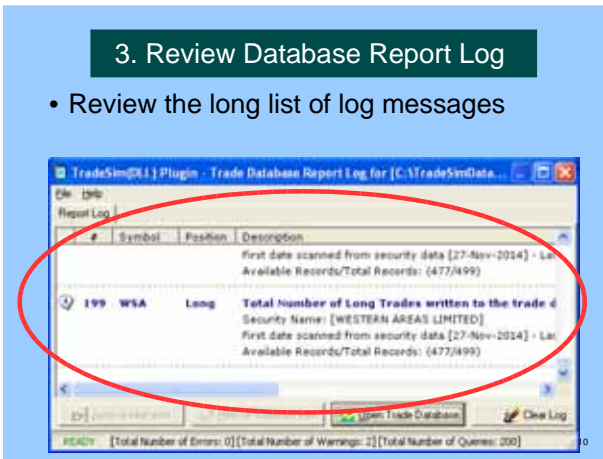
3. Review Database Report Log

• Review the long list of log messages

TradeSim(DLL) Plugin - Trade Database Report Log for [C:\TradeSimData...

File Help

Report Log

| # | Symbol | Position | Description |
|---|---|---|---|
| | | | First date scanned from security data [27-Nov-2014] - La |
| | | | Available Records/Total Records: (477/499) |
| 199 | WSA | Long | Total Number of Long Trades written to the trade d |
| | | | Security Name: [WESTERN AREAS LIMITED] |
| | | | First date scanned from security data [27-Nov-2014] - La |
| | | | Available Records/Total Records: (477/499) |

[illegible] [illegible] Open Trade Database Clear Log

READY [Total Number of Errors: 0] [Total Number of Warnings: 2] [Total Number of Queries: 200]

10